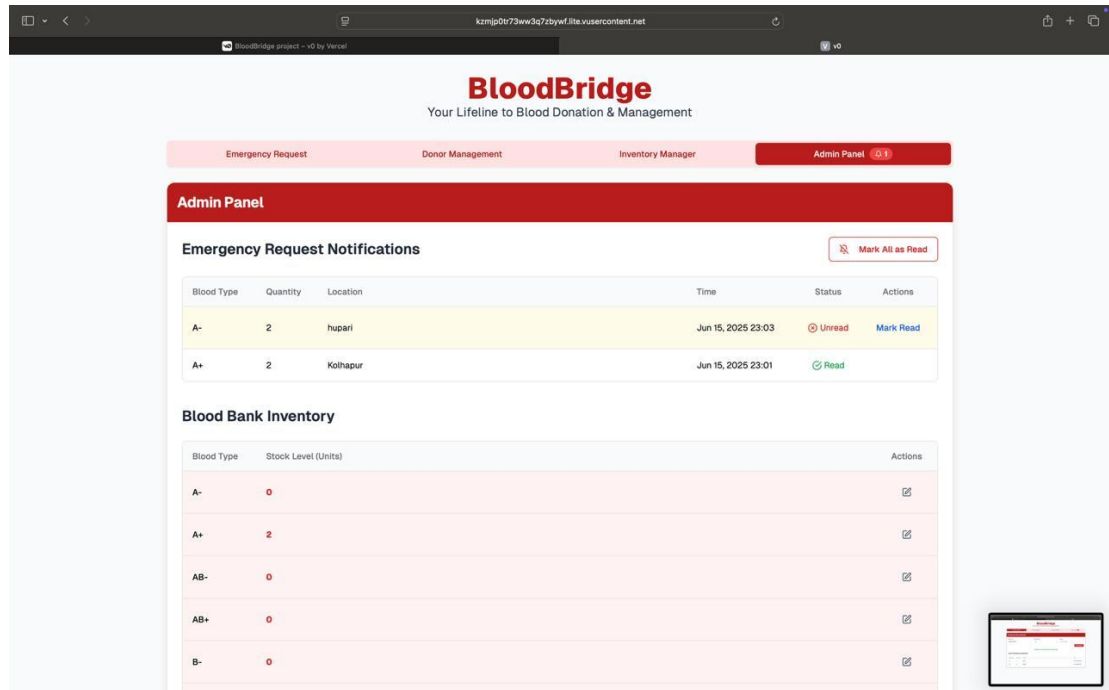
kzmjp0tr73ww3q7zbywf.lite.vusercontent.net

BloodBridge project – v0 by Vercel

v0

BloodBridge
Your Lifeline to Blood Donation & Management

Emergency Request | Donor Management | Inventory Manager | Admin Panel 1

Admin Panel

Emergency Request Notifications

Mark All as Read

| Blood Type | Quantity | Location | Time | Status | Actions |
|---|---|---|---|---|---|
| A- | 2 | hupari | Jun 15, 2025 23:03 | Unread | Mark Read |
| A+ | 2 | Kolhapur | Jun 15, 2025 23:01 | Read | |

Blood Bank Inventory

| Blood Type | Stock Level (Units) | Actions |
|---|---|---|
| A- | 0 | |
| A+ | 2 | |
| AB- | 0 | |
| AB+ | 0 | |
| B- | 0 | |